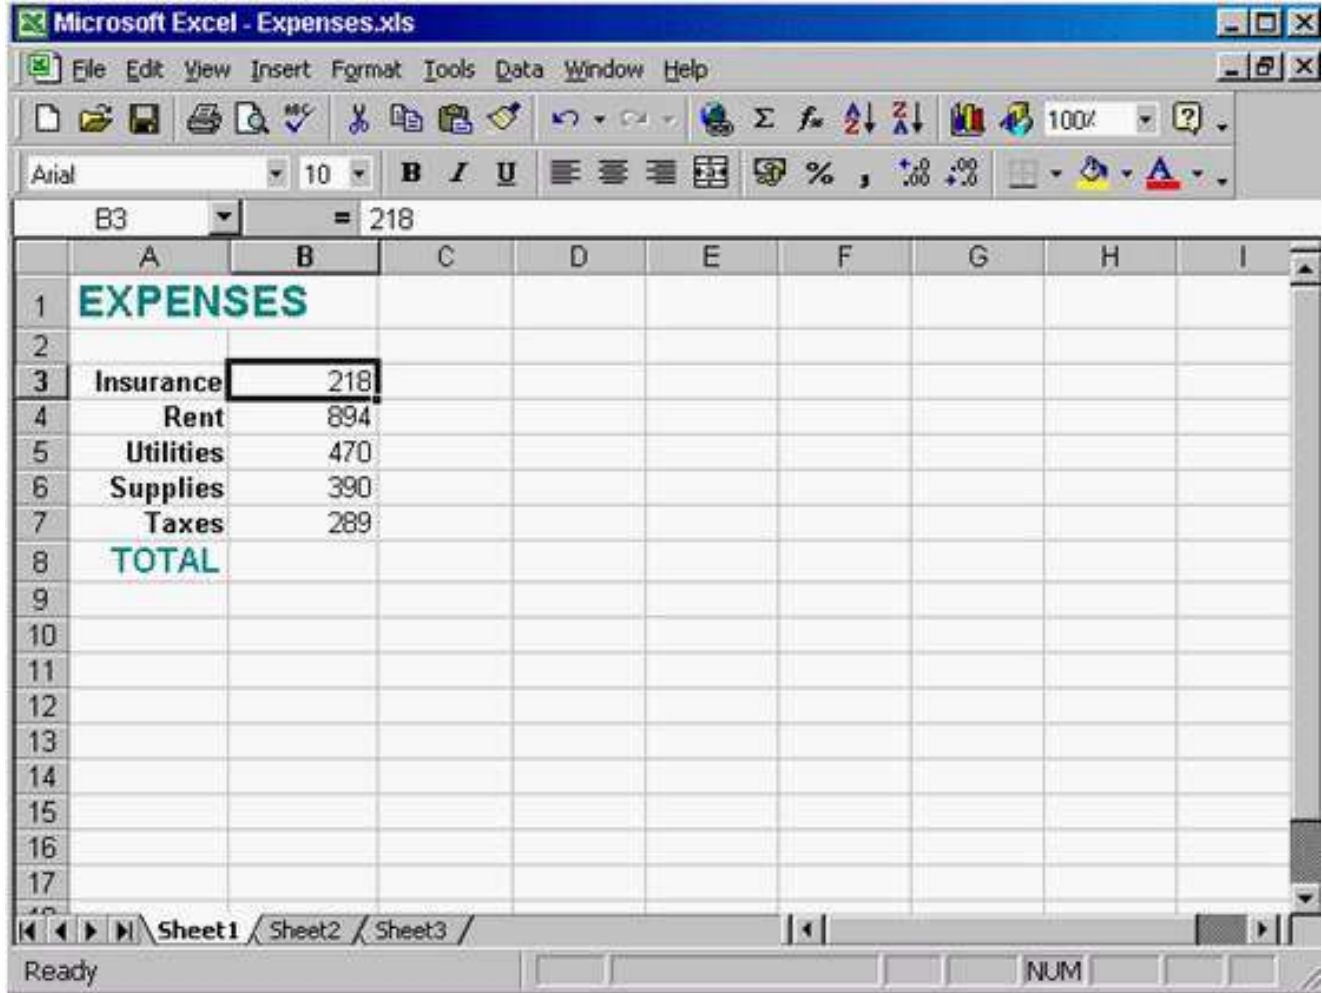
Microsoft Excel - Expenses.xls

File Edit View Insert Format Tools Data Window Help

100%

Arial 10 B I U % ,

B3 = 218

| | A | B | C | D | E | F | G | H | I |
|---|---|---|---|---|---|---|---|---|---|
| 1 | EXPENSES | | | | | | | | |
| 2 | | | | | | | | | |
| 3 | Insurance | 218 | | | | | | | |
| 4 | Rent | 894 | | | | | | | |
| 5 | Utilities | 470 | | | | | | | |
| 6 | Supplies | 390 | | | | | | | |
| 7 | Taxes | 289 | | | | | | | |
| 8 | TOTAL | | | | | | | | |
| 9 | | | | | | | | | |
| 10 | | | | | | | | | |
| 11 | | | | | | | | | |
| 12 | | | | | | | | | |
| 13 | | | | | | | | | |
| 14 | | | | | | | | | |
| 15 | | | | | | | | | |
| 16 | | | | | | | | | |
| 17 | | | | | | | | | |

Sheet1 Sheet2 Sheet3

Ready NUM